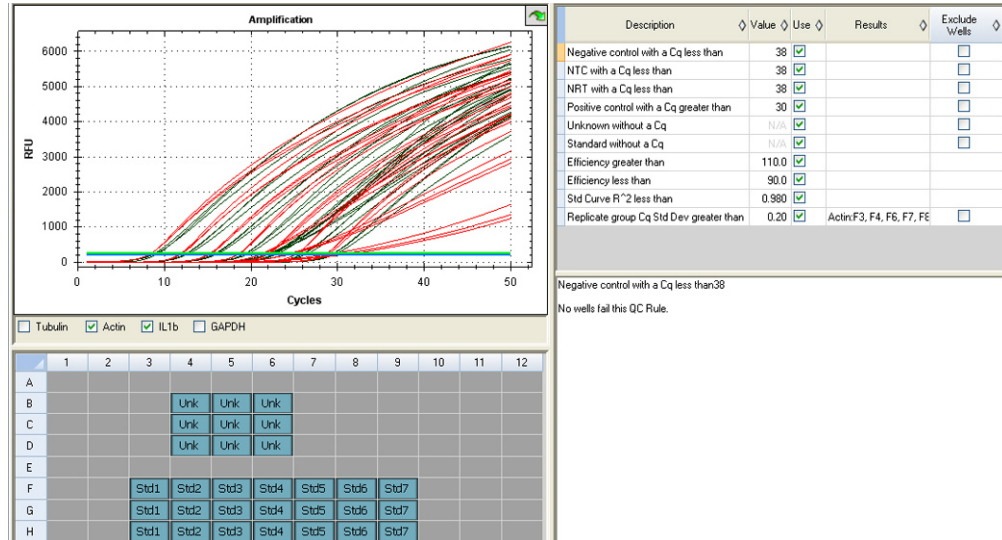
Amplification

RFU

6000
5000
4000
3000
2000
1000
0

0 10 20 30 40 50

Cycles

☐ Tubulin ☑ Actin ☑ IL1b ☐ GAPDH

|   | 1 | 2 | 3 | 4 | 5 | 6 | 7 | 8 | 9 | 10 | 11 | 12 |
|---|---|---|---|---|---|---|---|---|---|---|---|---|
| A | | | | | | | | | | | | |
| B | | | | Unk | Unk | Unk | | | | | | |
| C | | | | Unk | Unk | Unk | | | | | | |
| D | | | | Unk | Unk | Unk | | | | | | |
| E | | | | | | | | | | | | |
| F | | | Std1 | Std2 | Std3 | Std4 | Std5 | Std6 | Std7 | | | |
| G | | | Std1 | Std2 | Std3 | Std4 | Std5 | Std6 | Std7 | | | |
| H | | | Std1 | Std2 | Std3 | Std4 | Std5 | Std6 | Std7 | | | |

| Description | Value | Use | Results | Exclude Wells |
|---|---|---|---|---|
| Negative control with a Cq less than | 38 | ☑ | | ☐ |
| NTC with a Cq less than | 38 | ☑ | | ☐ |
| NRT with a Cq less than | 38 | ☑ | | ☐ |
| Positive control with a Cq greater than | 30 | ☑ | | ☐ |
| Unknown without a Cq | N/A | ☑ | | ☐ |
| Standard without a Cq | N/A | ☑ | | ☐ |
| Efficiency greater than | 110.0 | ☑ | | |
| Efficiency less than | 90.0 | ☑ | | |
| Std Curve R^2 less than | 0.980 | ☑ | | |
| Replicate group Cq Std Dev greater than | 0.20 | ☑ | Actin:F3, F4, F6, F7, F8 | ☐ |

Negative control with a Cq less than38

No wells fail this QC Rule.